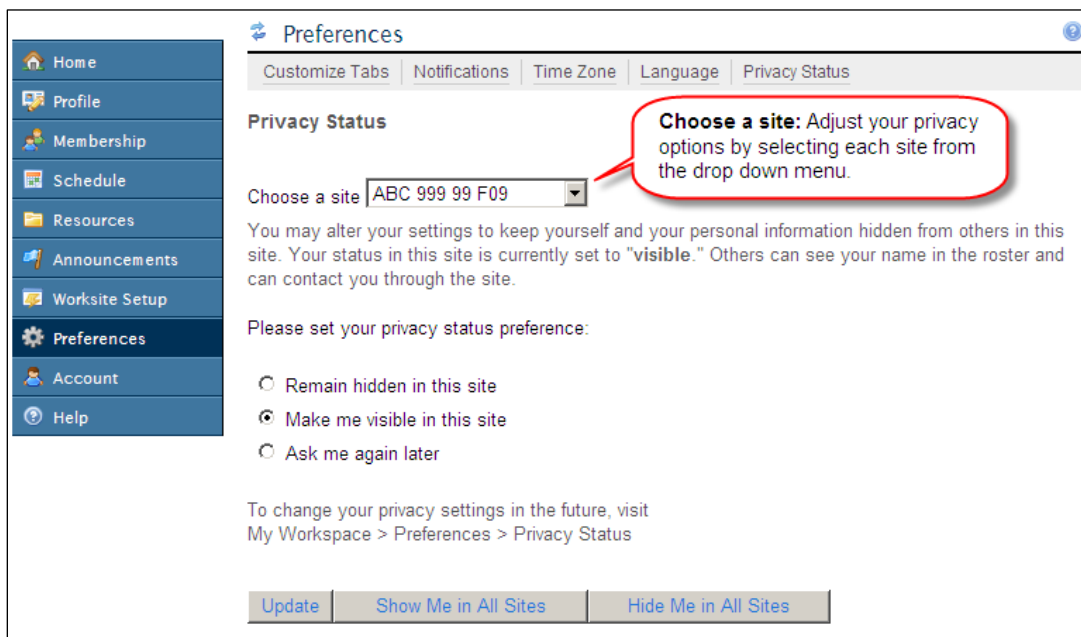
Home
Profile
Membership
Schedule
Resources
Announcements
Worksite Setup
Preferences
Account
Help

Preferences

Customize Tabs | Notifications | Time Zone | Language | Privacy Status

Privacy Status

**Choose a site:** Adjust your privacy options by selecting each site from the drop down menu.

Choose a site ABC 999 99 F09

You may alter your settings to keep yourself and your personal information hidden from others in this site. Your status in this site is currently set to "**visible**." Others can see your name in the roster and can contact you through the site.

Please set your privacy status preference:

Remain hidden in this site
Make me visible in this site
Ask me again later

To change your privacy settings in the future, visit
My Workspace > Preferences > Privacy Status

Update | Show Me in All Sites | Hide Me in All Sites